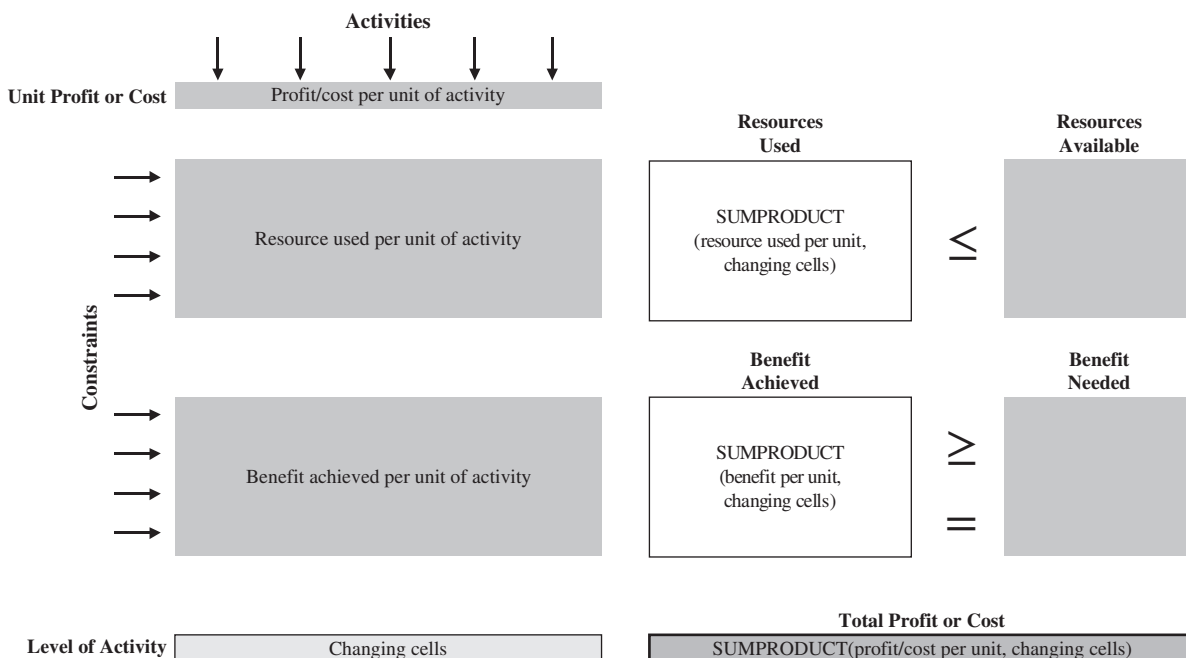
Activities

Unit Profit or Cost

Profit/cost per unit of activity

Resources Used

Resources Available

Resource used per unit of activity

SUMPRODUCT (resource used per unit, changing cells)

$\leq$

Constraints

Benefit Achieved

Benefit Needed

Benefit achieved per unit of activity

SUMPRODUCT (benefit per unit, changing cells)

$\geq$

$=$

Total Profit or Cost

Level of Activity

Changing cells

SUMPRODUCT(profit/cost per unit, changing cells)